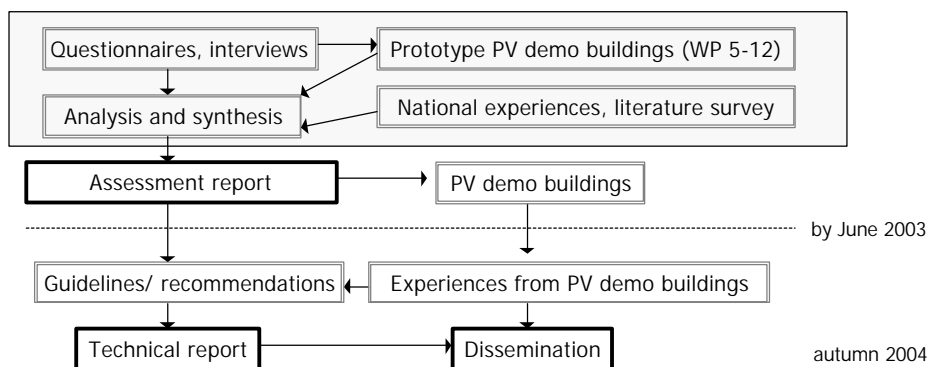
Questionnaires, interviews

Prototype PV demo buildings (WP 5-12)

Analysis and synthesis

National experiences, literature survey

Assessment report

PV demo buildings

by June 2003

Guidelines/ recommendations

Experiences from PV demo buildings

Technical report

Dissemination

autumn 2004